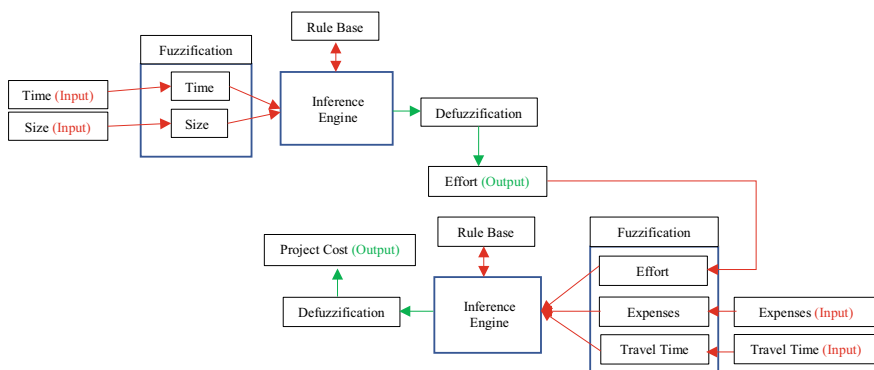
Rule Base

Fuzzification

Time (Input)

Time

Size (Input)

Size

Inference Engine

Defuzzification

Effort (Output)

Rule Base

Fuzzification

Project Cost (Output)

Effort

Defuzzification

Inference Engine

Expenses

Expenses (Input)

Travel Time

Travel Time (Input)